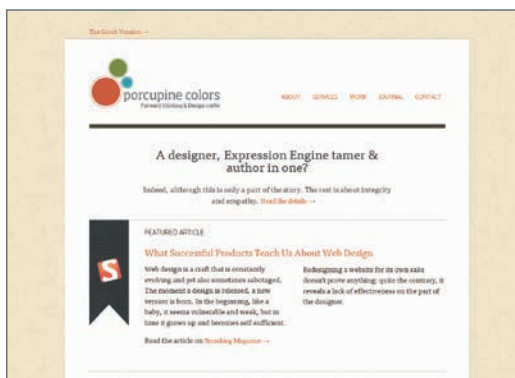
The Greek Version →

porcupine colors
Forward thinking & Design crafts

ABOUT SERVICES WORK JOURNAL CONTACT

A designer, Expression Engine tamer & author in one?

Indeed, although this is only a part of the story. The rest is about integrity and empathy. Read the details →

FEATURED ARTICLE

S

What Successful Products Teach Us About Web Design

Web design is a craft that is constantly evolving and yet also sometimes sabotaged. The moment a design is released, a new version is born. In the beginning, like a baby, it seems vulnerable and weak, but in time it grows up and becomes self sufficient.

Redesigning a website for its own sake doesn't prove anything; quite the contrary, it reveals a lack of effectiveness on the part of the designer.

Read the article on Smashing Magazine →